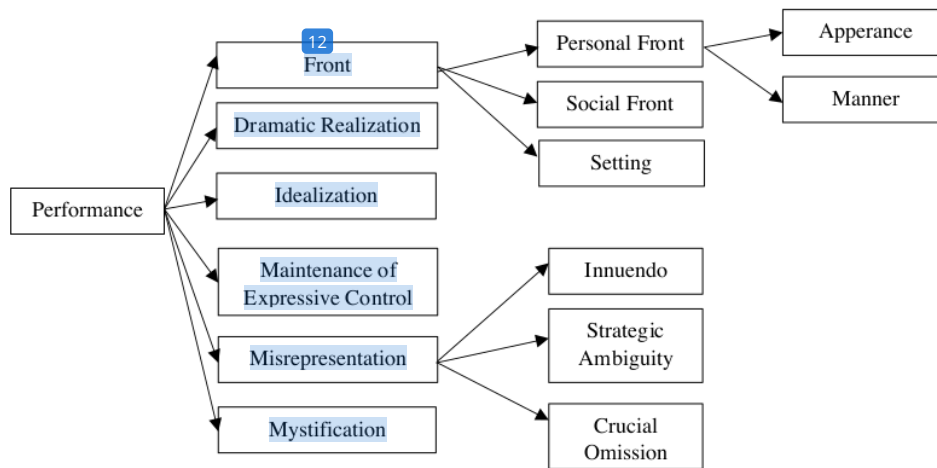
Performance

12

Front

Dramatic Realization

Idealization

Maintenance of Expressive Control

Misrepresentation

Mystification

Personal Front

Social Front

Setting

Apperance

Manner

Innuendo

Strategic Ambiguity

Crucial Omission